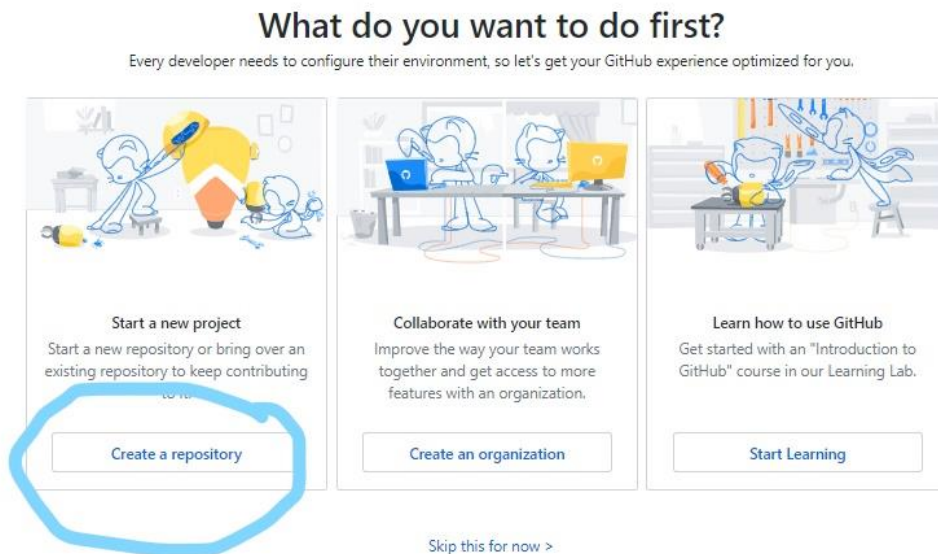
What do you want to do first?

Every developer needs to configure their environment, so let's get your GitHub experience optimized for you.

Start a new project

Start a new repository or bring over an existing repository to keep contributing to it.

Create a repository

Collaborate with your team

Improve the way your team works together and get access to more features with an organization.

Create an organization

Learn how to use GitHub

Get started with an "Introduction to GitHub" course in our Learning Lab.

Start Learning

Skip this for now >